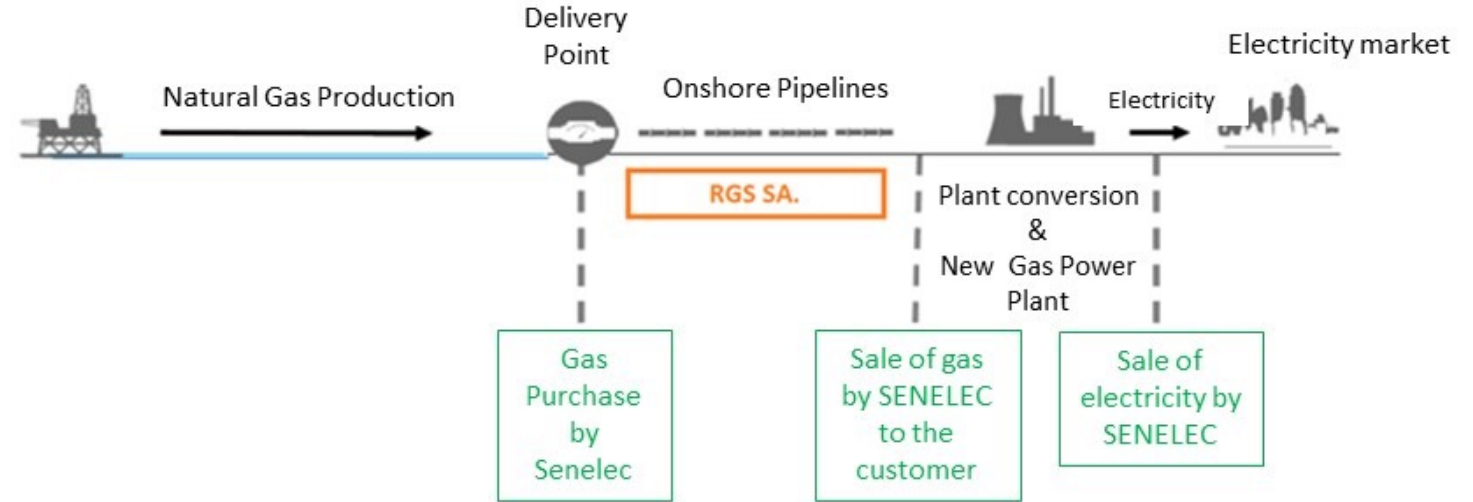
Natural Gas Production

Delivery Point

Onshore Pipelines

RGS SA.

Electricity

Electricity market

Plant conversion & New Gas Power Plant

Gas Purchase by Senelec

Sale of gas by SENELEC to the customer

Sale of electricity by SENELEC